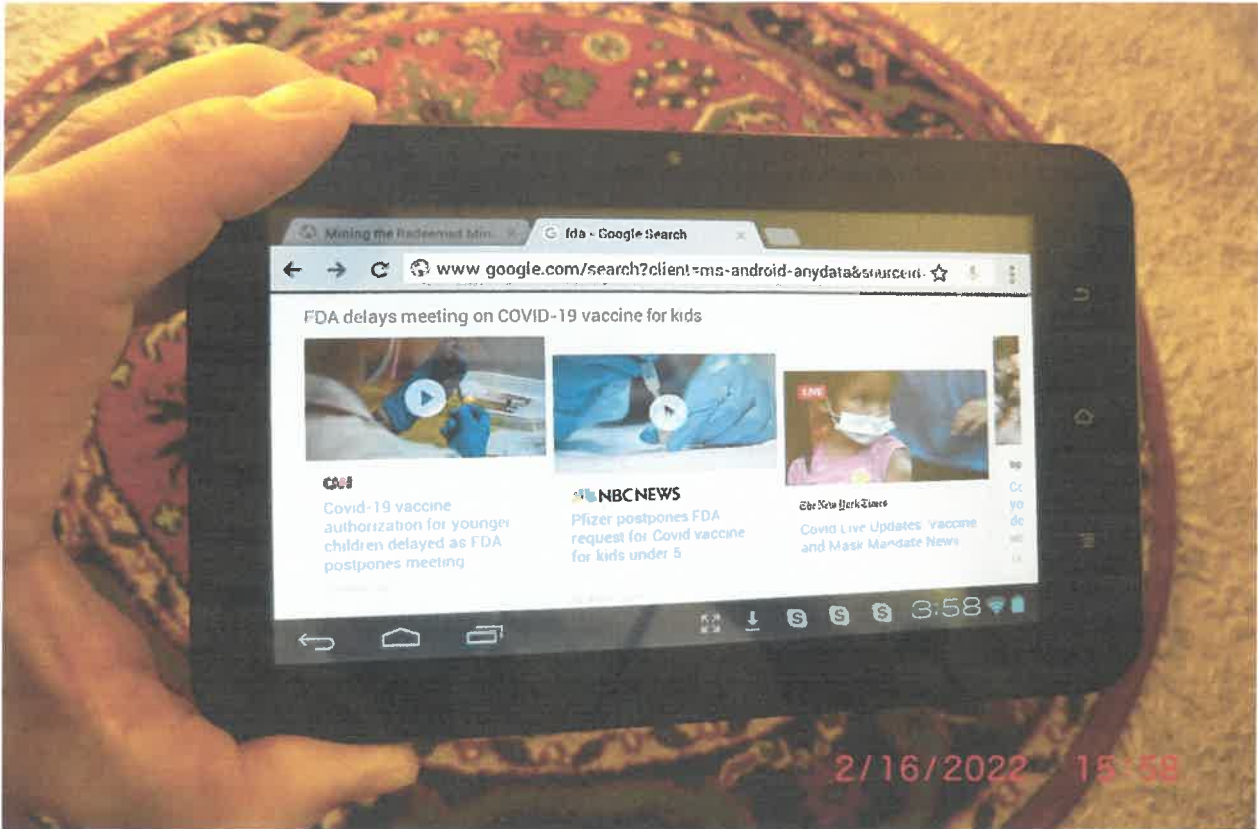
Mining the Redeemed Min... ×
fda - Google Search ×
www.google.com/search?client=ms-android-anydata&sourceid-

FDA delays meeting on COVID-19 vaccine for kids

CNN
Covid-19 vaccine authorization for younger children delayed as FDA postpones meeting

NBC NEWS
Pfizer postpones FDA request for Covid vaccine for kids under 5

LIVE
The New York Times
Covid Live Updates: Vaccine and Mask Mandate News

3:58

2/16/2022 15:58